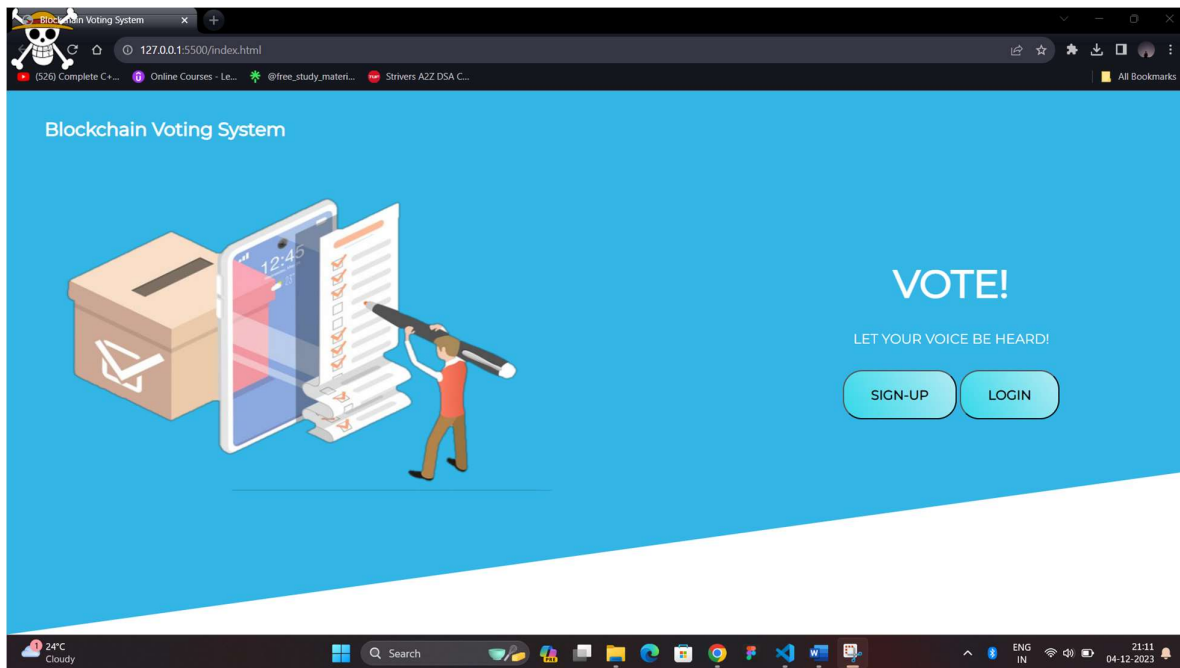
Blockchain Voting System

127.0.0.1:5500/index.html

(526) Complete C+... Online Courses - Le... @free_study_materi... Strivers A2Z DSA C...

All Bookmarks

Blockchain Voting System

12:45

VOTE!

LET YOUR VOICE BE HEARD!

SIGN-UP

LOGIN

24°C
Cloudy

Search

ENG
IN

21:11
04-12-2023